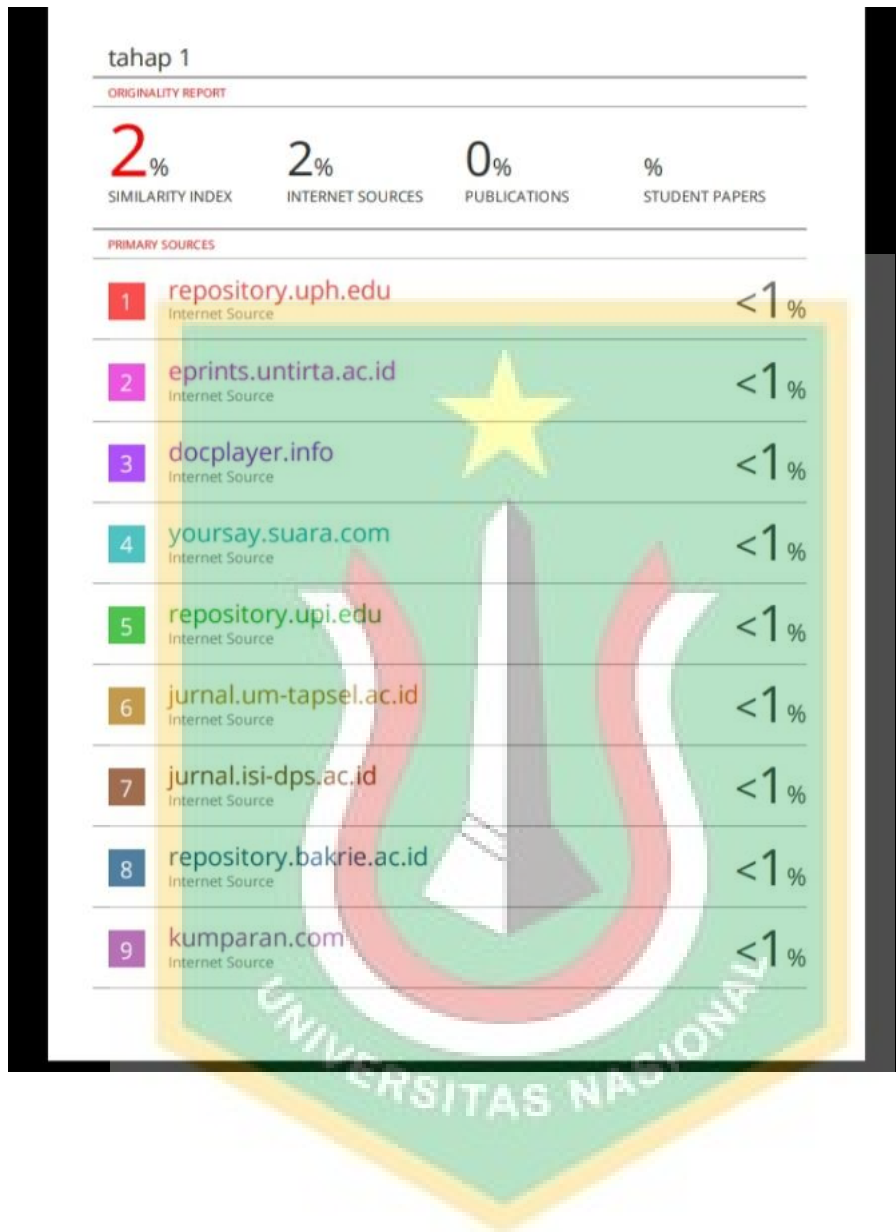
tahap 1

ORIGINALITY REPORT

| 2% | 2% | 0% | % |
|---|---|---|---|
| SIMILARITY INDEX | INTERNET SOURCES | PUBLICATIONS | STUDENT PAPERS |

PRIMARY SOURCES

| | | |
|---|---|---|
| 1 | repository.uph.edu<br>Internet Source | <1% |
| 2 | eprints.untirta.ac.id<br>Internet Source | <1% |
| 3 | docplayer.info<br>Internet Source | <1% |
| 4 | yoursay.suara.com<br>Internet Source | <1% |
| 5 | repository.upi.edu<br>Internet Source | <1% |
| 6 | jurnal.um-tapsel.ac.id<br>Internet Source | <1% |
| 7 | jurnal.isi-dps.ac.id<br>Internet Source | <1% |
| 8 | repository.bakrie.ac.id<br>Internet Source | <1% |
| 9 | kumparan.com<br>Internet Source | <1% |

UNIVERSITAS NASIONAL